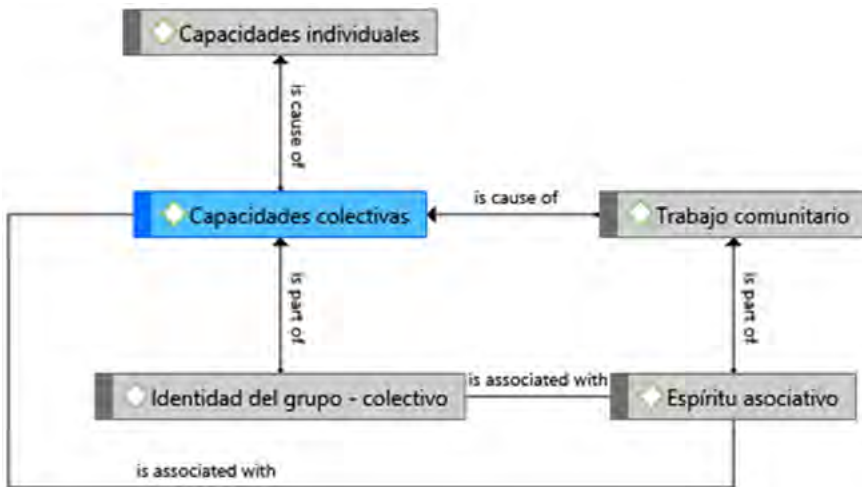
Capacidades individuales

is cause of

Capacidades colectivas

is cause of

Trabajo comunitario

is part of

is part of

Identidad del grupo - colectivo

is associated with

Espíritu asociativo

is associated with